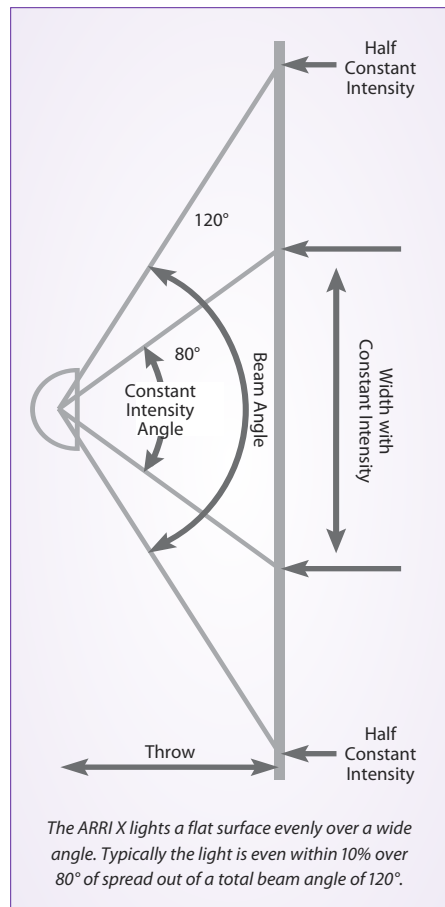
Half Constant Intensity

120°

80°

Constant Intensity Angle

Beam Angle

Width with Constant Intensity

Half Constant Intensity

Throw

The ARRI X lights a flat surface evenly over a wide angle. Typically the light is even within 10% over 80° of spread out of a total beam angle of 120°.